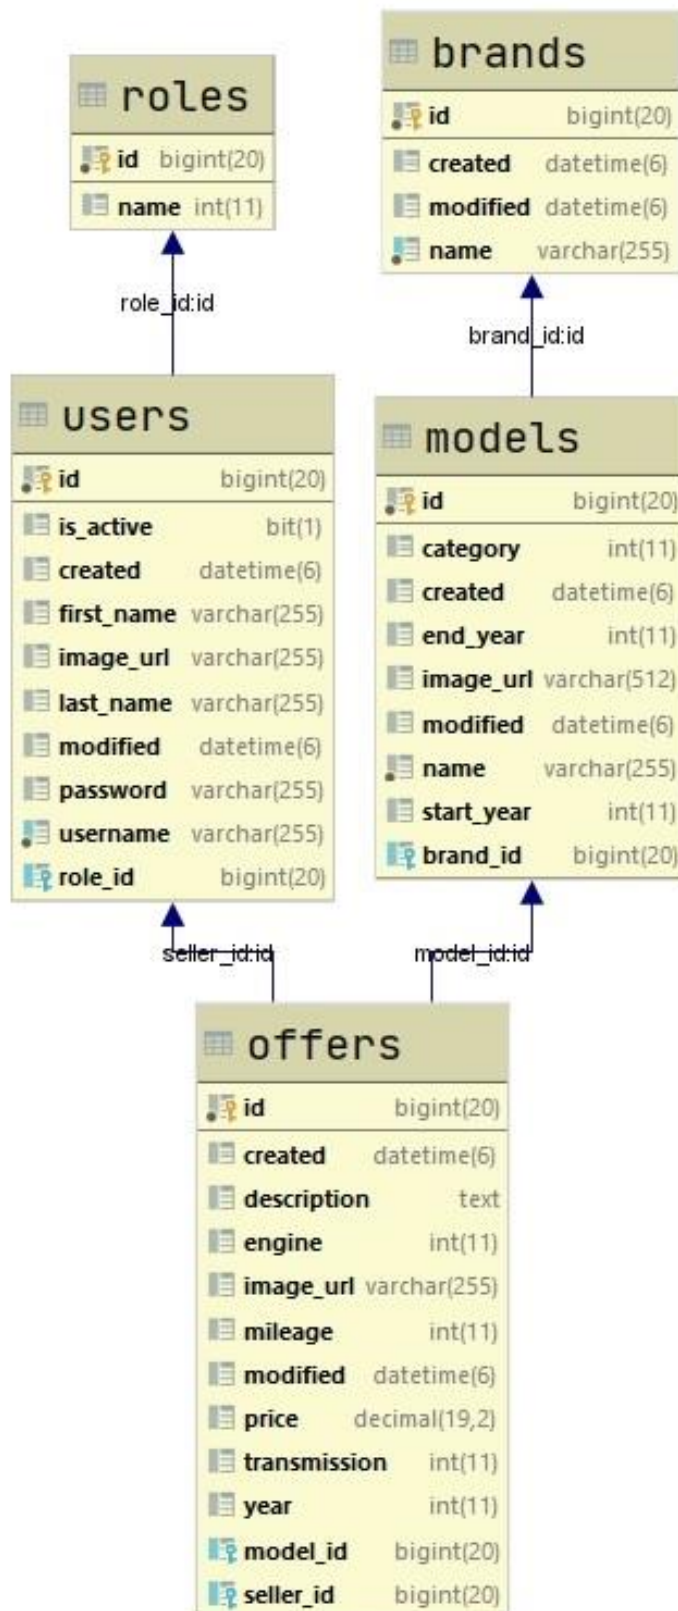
brands

id bigint(20)
created datetime(6)
modified datetime(6)
name varchar(255)

roles

id bigint(20)
name int(11)

role_id:id

brand_id:id

users

id bigint(20)
is_active bit(1)
created datetime(6)
first_name varchar(255)
image_url varchar(255)
last_name varchar(255)
modified datetime(6)
password varchar(255)
username varchar(255)
role_id bigint(20)

models

id bigint(20)
category int(11)
created datetime(6)
end_year int(11)
image_url varchar(512)
modified datetime(6)
name varchar(255)
start_year int(11)
brand_id bigint(20)

seller_id:id

model_id:id

offers

id bigint(20)
created datetime(6)
description text
engine int(11)
image_url varchar(255)
mileage int(11)
modified datetime(6)
price decimal(19,2)
transmission int(11)
year int(11)
model_id bigint(20)
seller_id bigint(20)